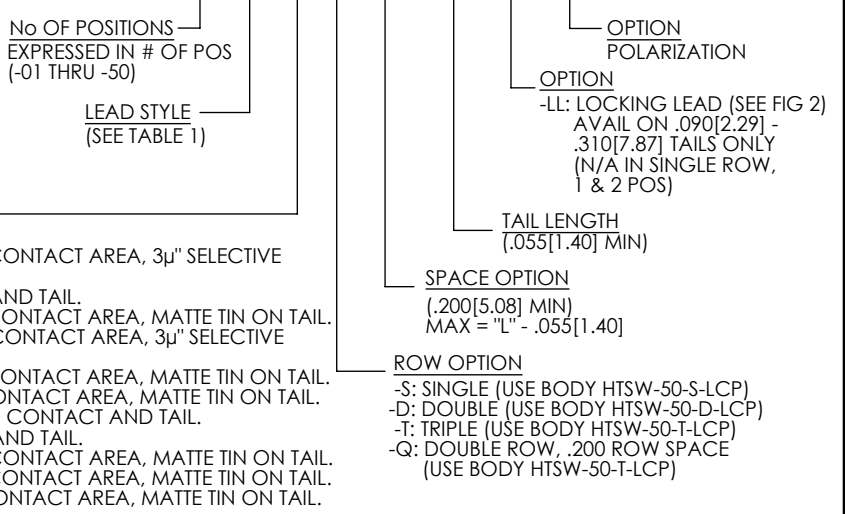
No OF POSITIONS
EXPRESSED IN # OF POS (-01 THRU -50)

LEAD STYLE
(SEE TABLE 1)

OPTION
POLARIZATION

OPTION
-LL: LOCKING LEAD (SEE FIG 2) AVAIL ON .090[2.29] - .310[7.87] TAILS ONLY (N/A IN SINGLE ROW, 1 & 2 POS)

TAIL LENGTH
(.055[1.40] MIN)

SPACE OPTION
(.200[5.08] MIN)
MAX = "L" - .055[1.40]

ROW OPTION
-S: SINGLE (USE BODY HTSW-50-S-LCP)
-D: DOUBLE (USE BODY HTSW-50-D-LCP)
-T: TRIPLE (USE BODY HTSW-50-T-LCP)
-Q: DOUBLE ROW, .200 ROW SPACE (USE BODY HTSW-50-T-LCP)

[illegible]CONTACT AREA, 3µ" SELECTIVE
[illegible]AND TAIL.
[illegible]CONTACT AREA, MATTE TIN ON TAIL.
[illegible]CONTACT AREA, 3µ" SELECTIVE
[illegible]ONTACT AREA, MATTE TIN ON TAIL.
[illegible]ONTACT AREA, MATTE TIN ON TAIL.
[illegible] CONTACT AND TAIL.
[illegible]AND TAIL.
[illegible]CONTACT AREA, MATTE TIN ON TAIL.
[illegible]CONTACT AREA, MATTE TIN ON TAIL.
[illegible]ONTACT AREA, MATTE TIN ON TAIL.